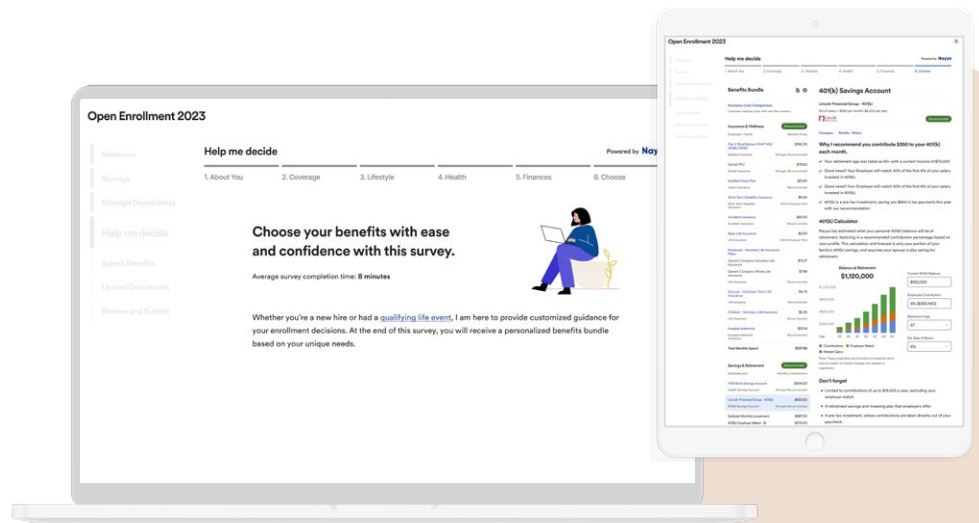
Open Enrollment 2023

Welcome

Surveys

Manage Dependents

Help me decide

Select Benefits

Upload Documents

Review and Submit

Help me decide

Powered by Nay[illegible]

1. About You

2. Coverage

3. Lifestyle

4. Health

5. Finances

6. Choose

Choose your benefits with ease and confidence with this survey.

Average survey completion time: 8 minutes

Whether you're a new hire or had a qualifying life event, I am here to provide customized guidance for your enrollment decisions. At the end of this survey, you will receive a personalized benefits bundle based on your unique needs.

Open Enrollment 2023

Help me decide

Powered by Nayya

1. About You

2. Coverage

3. Lifestyle

4. Health

5. Finances

6. Choose

Benefits Bundle

Insurance & Wellness

Total Monthly Spend

Savings & Retirement

401(k) Savings Account

Lincoln Financial Group - 401(k)

Recommended

Why I recommend you contribute $350 to your 401(k) each month.

401(k) Calculator

Balance at Retirement

$1,120,000

Contributions

Employer Match

Market Gains

Don't forget

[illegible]